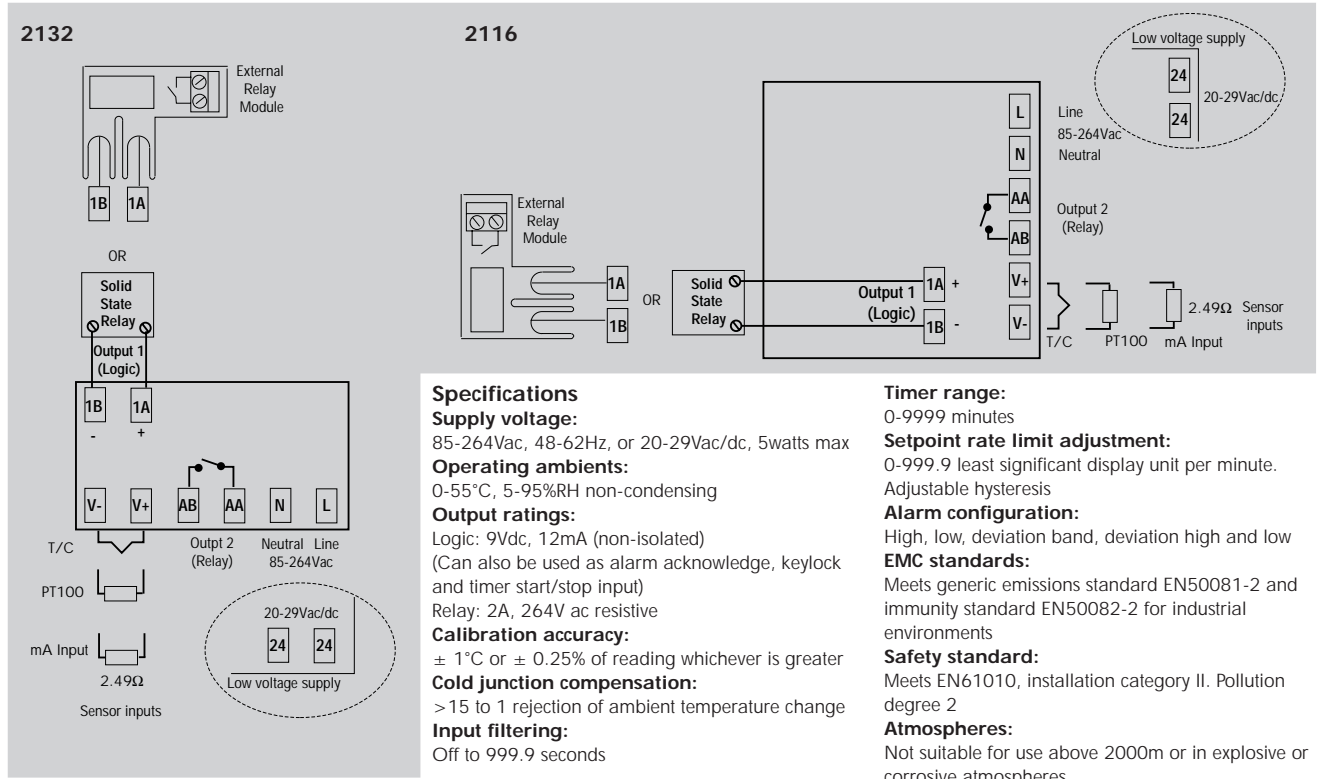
2132

External Relay Module

1B 1A

OR

Solid State Relay

Output 1 (Logic)

1B 1A
- +

V- V+ AB AA N L

T/C

Outpt 2 (Relay)

Neutral Line 85-264Vac

PT100

mA Input

2.49Ω

Sensor inputs

20-29Vac/dc

24 24

Low voltage supply

2116

Low voltage supply

24

24

20-29Vac/dc

L

N

Line 85-264Vac Neutral

AA

AB

Output 2 (Relay)

External Relay Module

1A

1B

OR

Solid State Relay

Output 1 (Logic)

1A +

1B -

V+

V-

T/C PT100 mA Input

2.49Ω Sensor inputs

Specifications
Supply voltage:
85-264Vac, 48-62Hz, or 20-29Vac/dc, 5watts max
Operating ambients:
0-55°C, 5-95%RH non-condensing
Output ratings:
Logic: 9Vdc, 12mA (non-isolated)
(Can also be used as alarm acknowledge, keylock and timer start/stop input)
Relay: 2A, 264V ac resistive
Calibration accuracy:
± 1°C or ± 0.25% of reading whichever is greater
Cold junction compensation:
>15 to 1 rejection of ambient temperature change
Input filtering:
Off to 999.9 seconds

Timer range:
0-9999 minutes
Setpoint rate limit adjustment:
0-999.9 least significant display unit per minute. Adjustable hysteresis
Alarm configuration:
High, low, deviation band, deviation high and low
EMC standards:
Meets generic emissions standard EN50081-2 and immunity standard EN50082-2 for industrial environments
Safety standard:
Meets EN61010, installation category II. Pollution degree 2
Atmospheres:
Not suitable for use above 2000m or in explosive or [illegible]